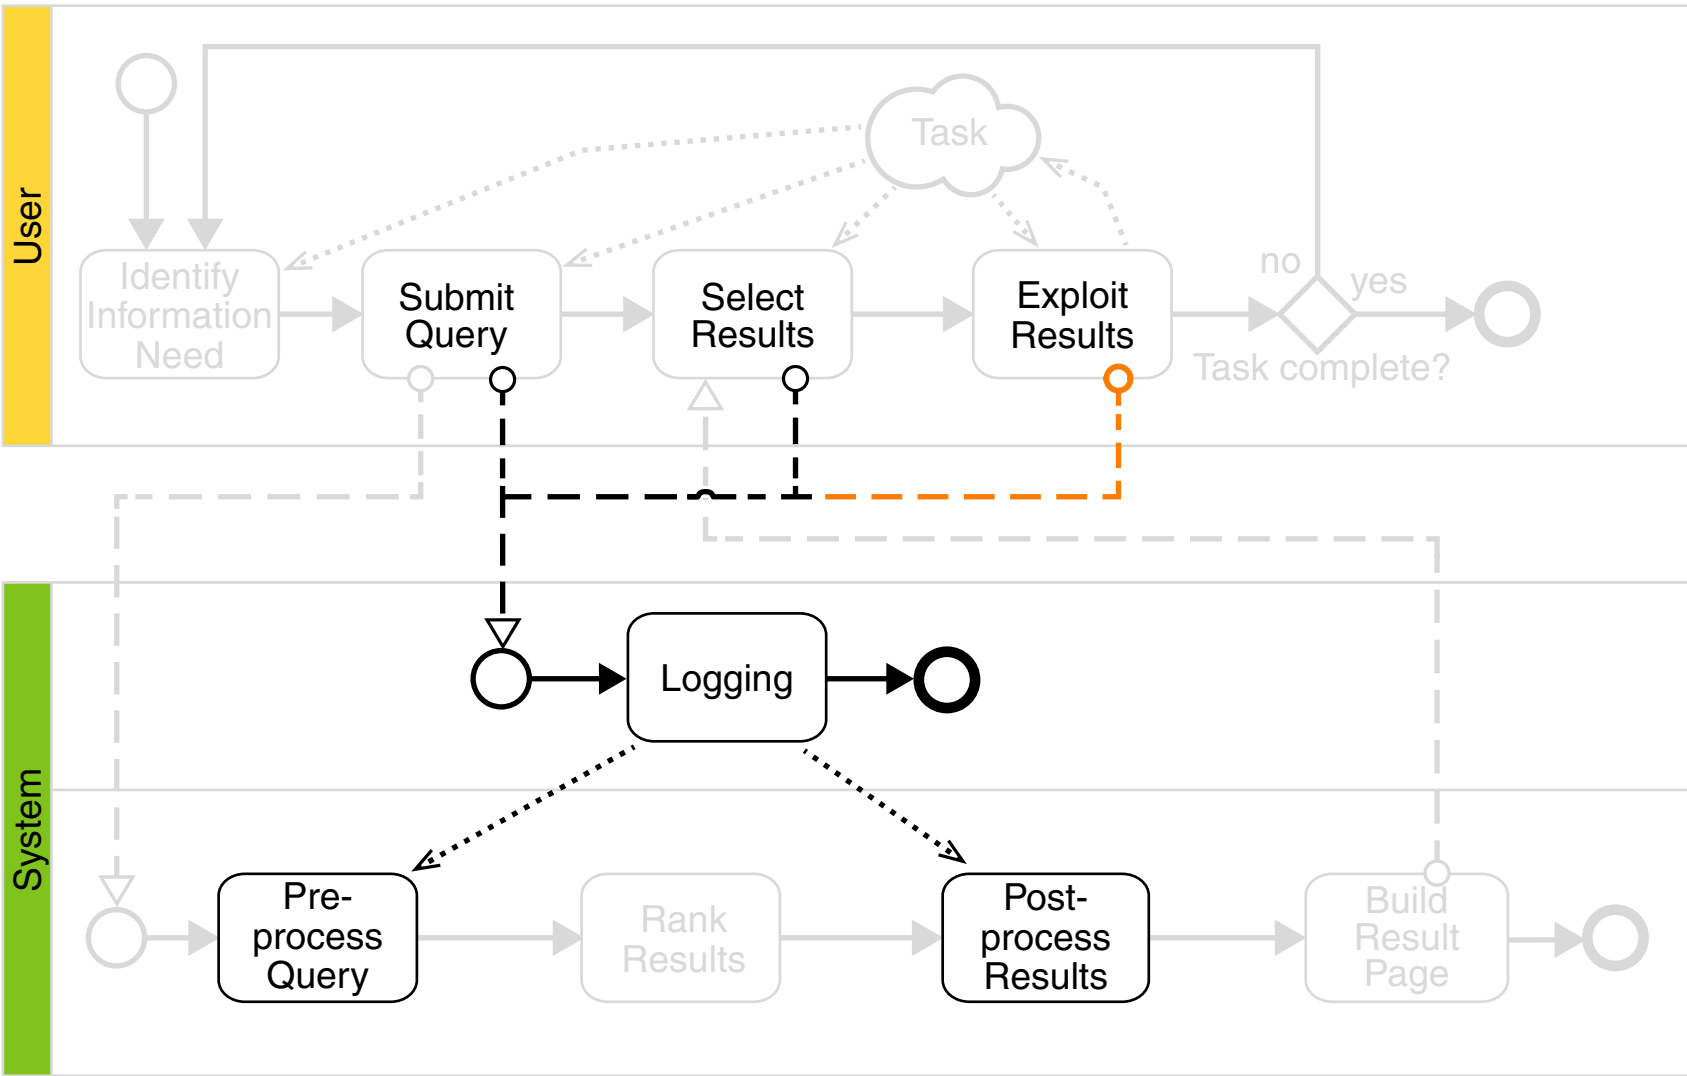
User

Task

Identify Information Need

Submit Query

Select Results

Exploit Results

no

yes

Task complete?

System

Logging

Pre-process Query

Rank Results

Post-process Results

Build Result Page